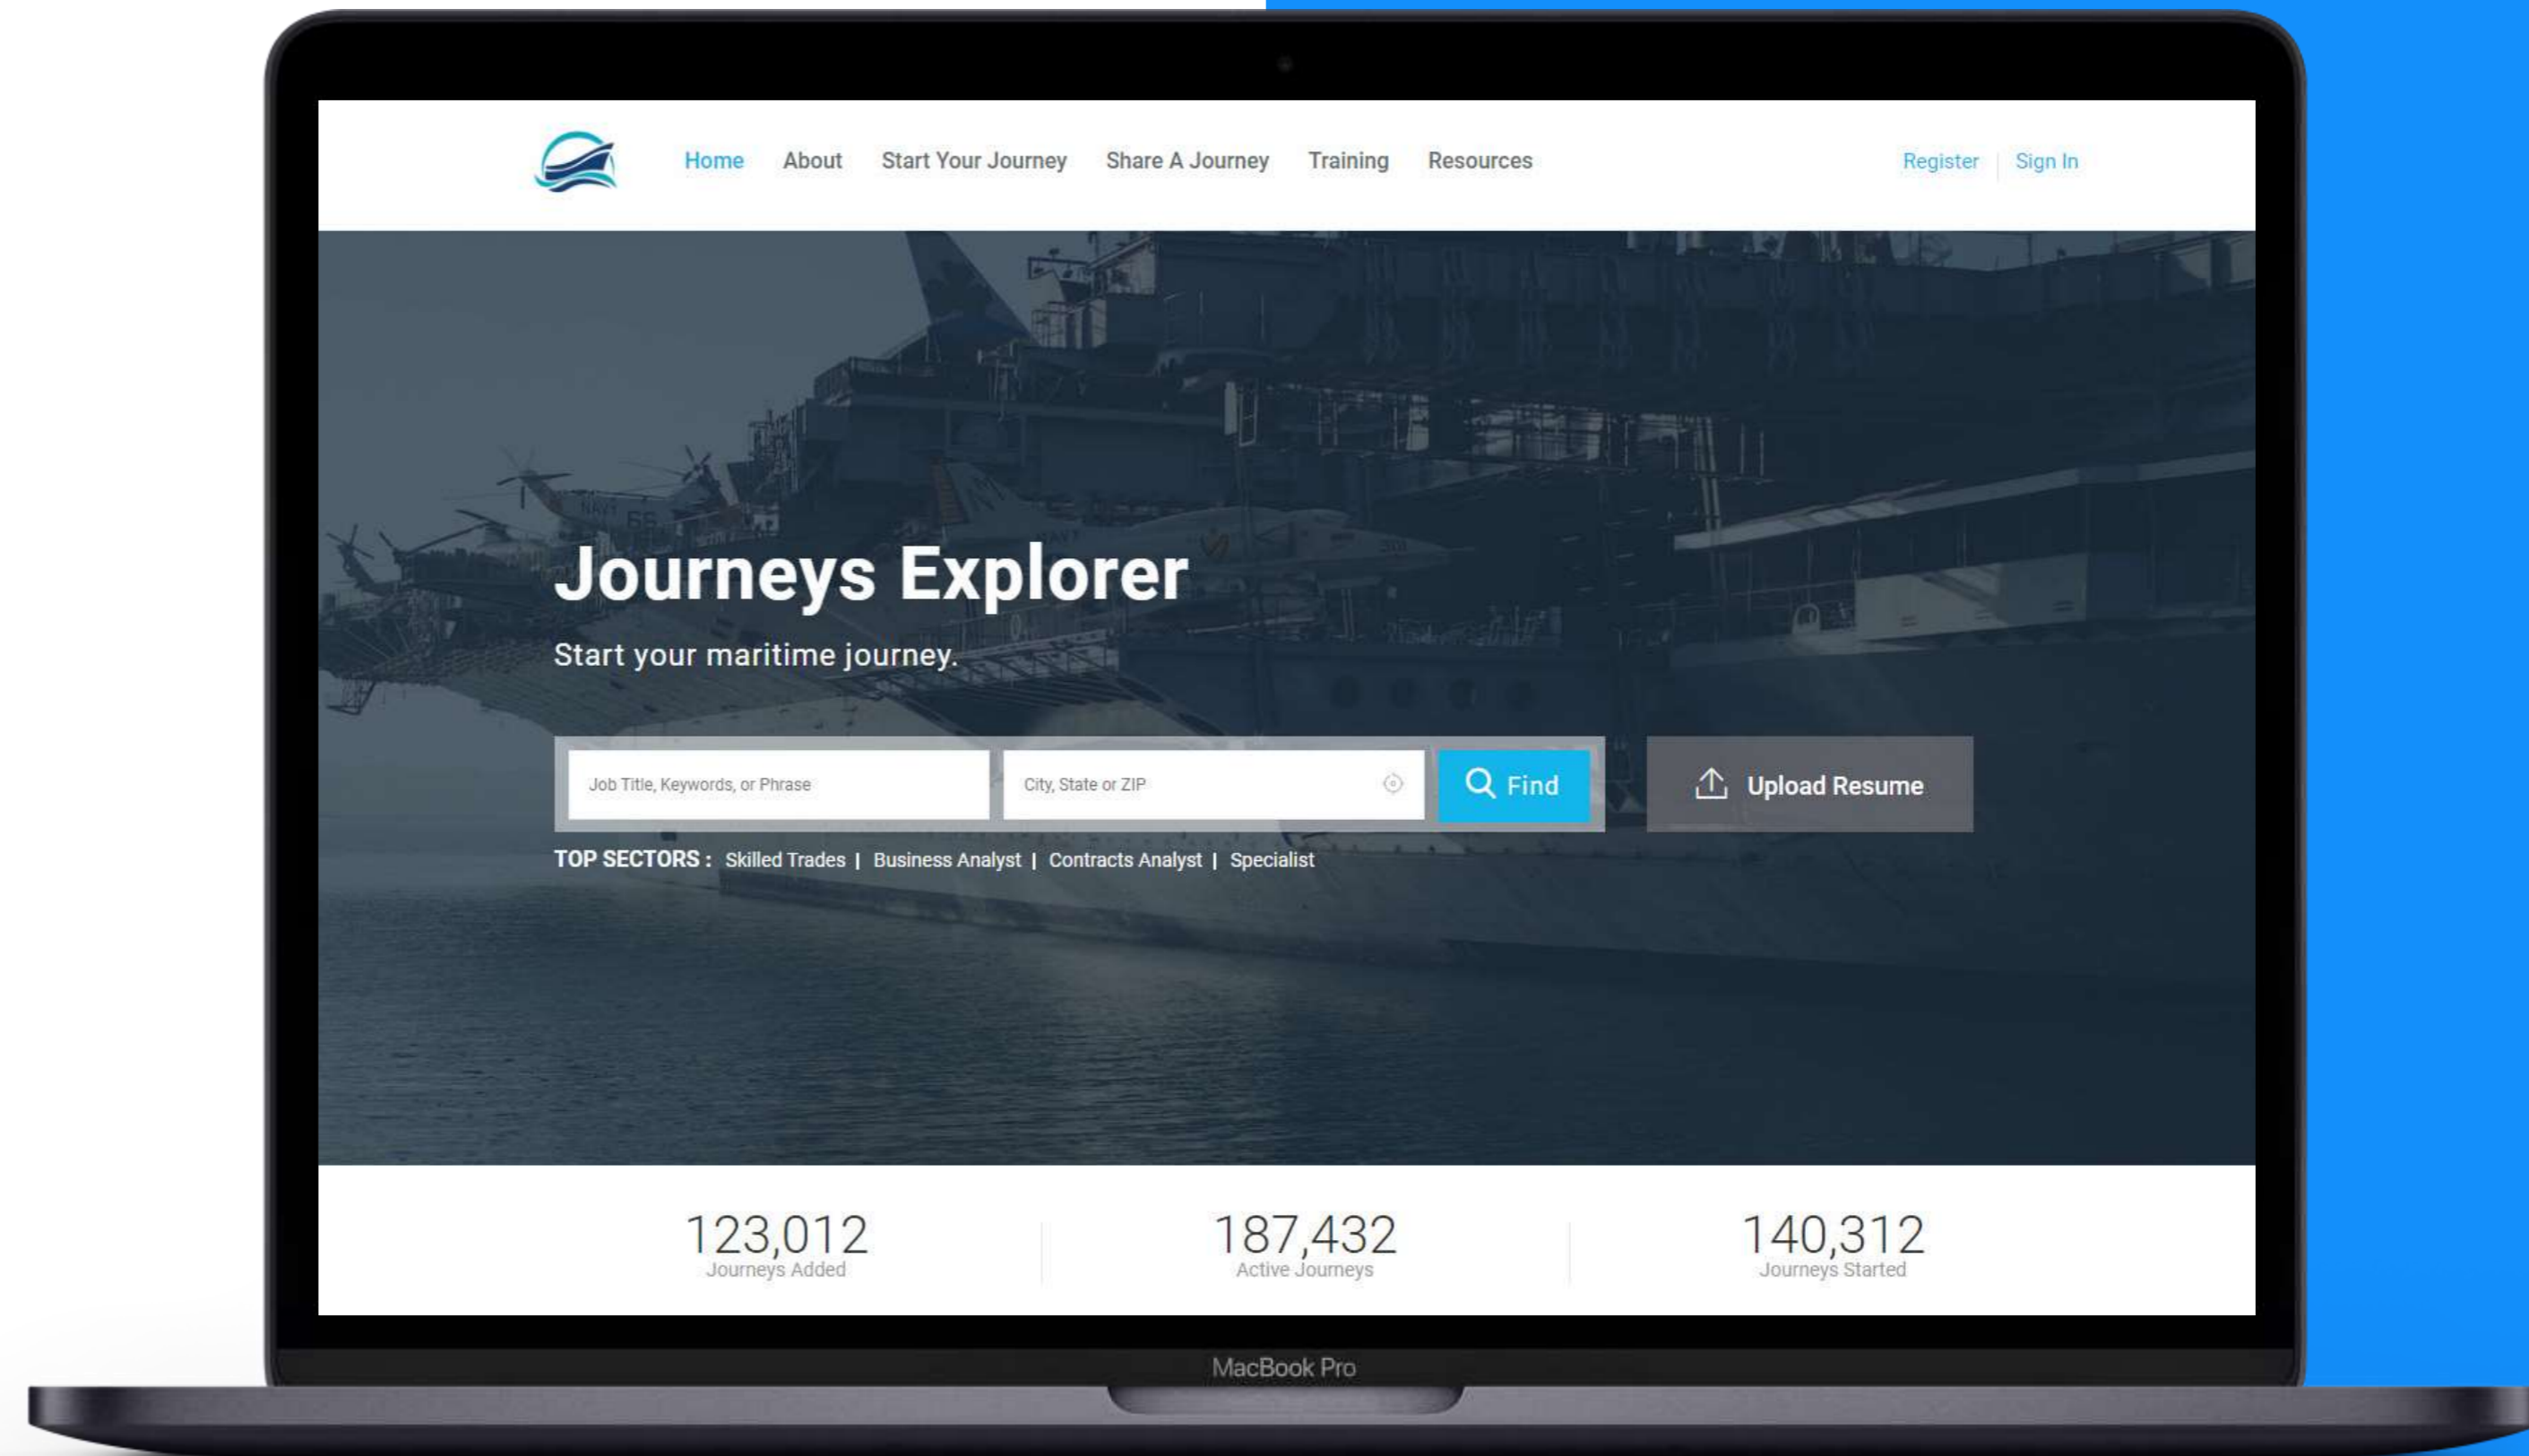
Home About Start Your Journey Share A Journey Training Resources

Register | Sign In

Journeys Explorer

Start your maritime journey.

Job Title, Keywords, or Phrase

City, State or ZIP

Find

Upload Resume

TOP SECTORS : Skilled Trades | Business Analyst | Contracts Analyst | Specialist

123,012
Journeys Added

187,432
Active Journeys

140,312
Journeys Started

MacBook Pro